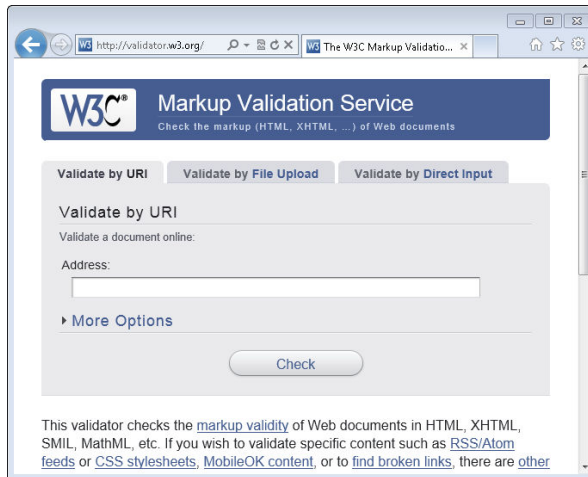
http://validator.w3.org/

The W3C Markup Validatio...

W3C®

Markup Validation Service

Check the markup (HTML, XHTML, ...) of Web documents

Validate by URI

Validate by File Upload

Validate by Direct Input

Validate by URI

Validate a document online:

Address:

More Options

Check

This validator checks the markup validity of Web documents in HTML, XHTML, SMIL, MathML, etc. If you wish to validate specific content such as RSS/Atom feeds or CSS stylesheets, MobileOK content, or to find broken links, there are other